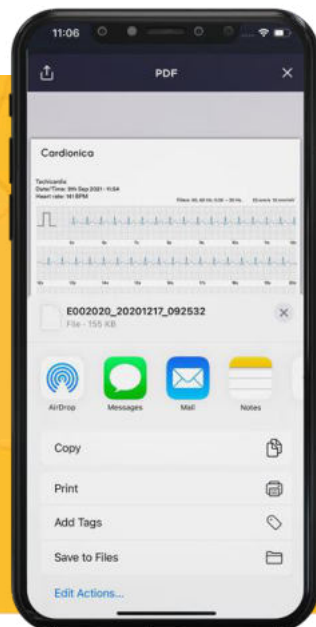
11:06

PDF

Cardionica

Tachicardia
Date/Time: 9th Sep 2021 - 11:54
Heart rate: 161 BPM

E002020_20201217_092532
File · 155 KB

AirDrop
Messages
Mail
Notes

Copy
Print
Add Tags
Save to Files
Edit Actions...